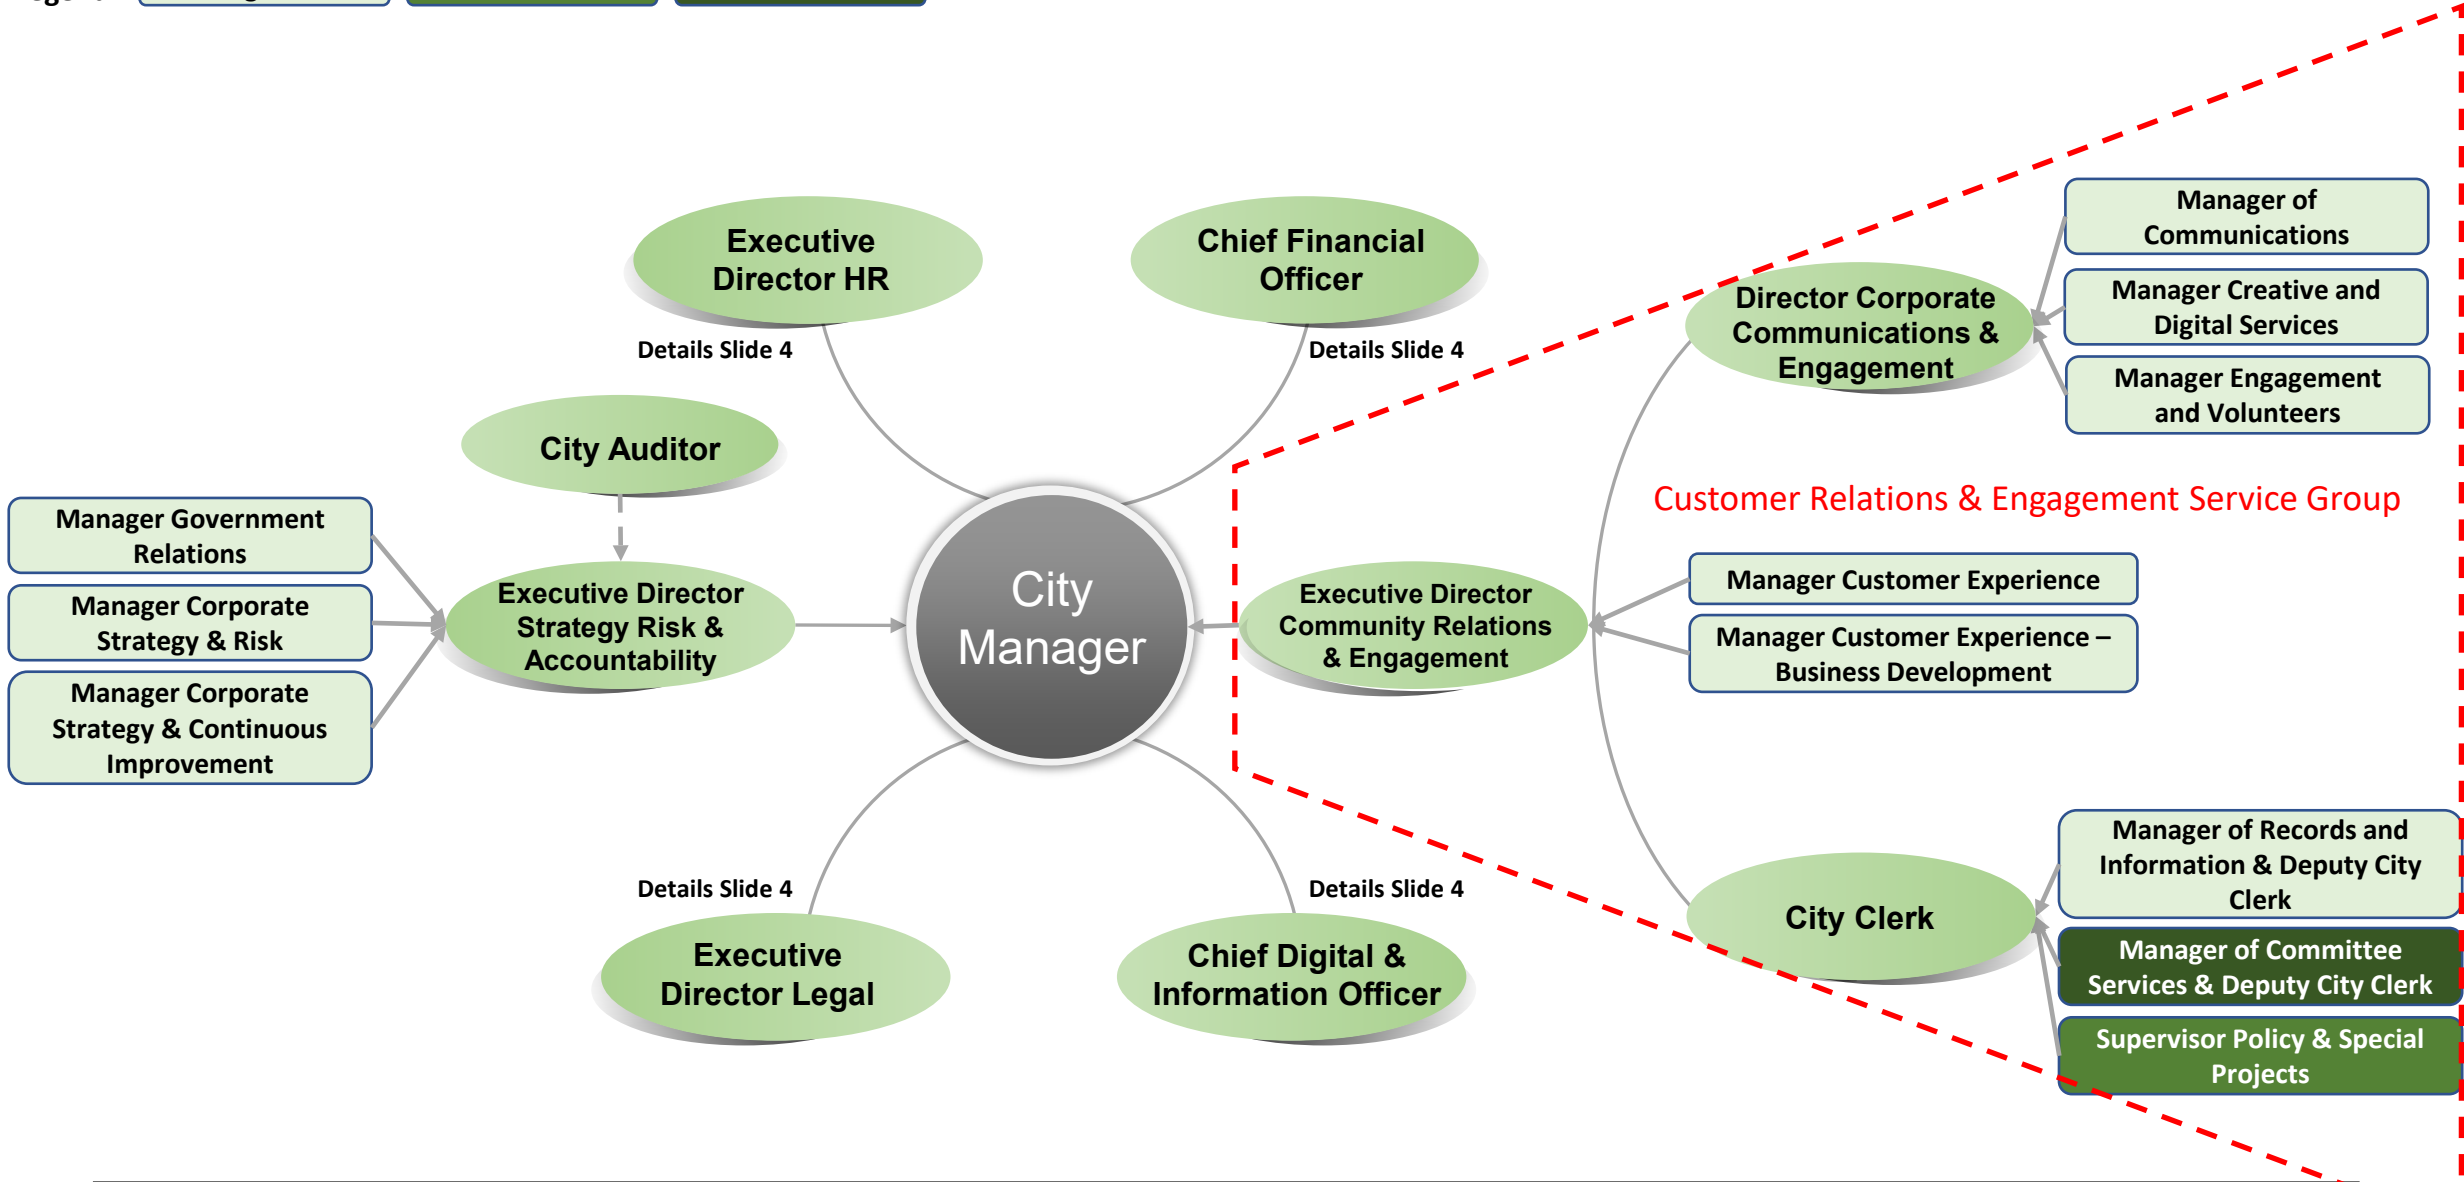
Executive Director HR

Chief Financial Officer

Details Slide 4

Details Slide 4

Manager of Communications

Director Corporate Communications & Engagement

Manager Creative and Digital Services

Manager Engagement and Volunteers

City Auditor

Customer Relations & Engagement Service Group

Manager Government Relations

Manager Corporate Strategy & Risk

Manager Corporate Strategy & Continuous Improvement

Executive Director Strategy Risk & Accountability

City Manager

Executive Director Community Relations & Engagement

Manager Customer Experience

Manager Customer Experience – Business Development

Manager of Records and Information & Deputy City Clerk

Details Slide 4

Details Slide 4

City Clerk

Manager of Committee Services & Deputy City Clerk

Executive Director Legal

Chief Digital & Information Officer

Supervisor Policy & Special Projects